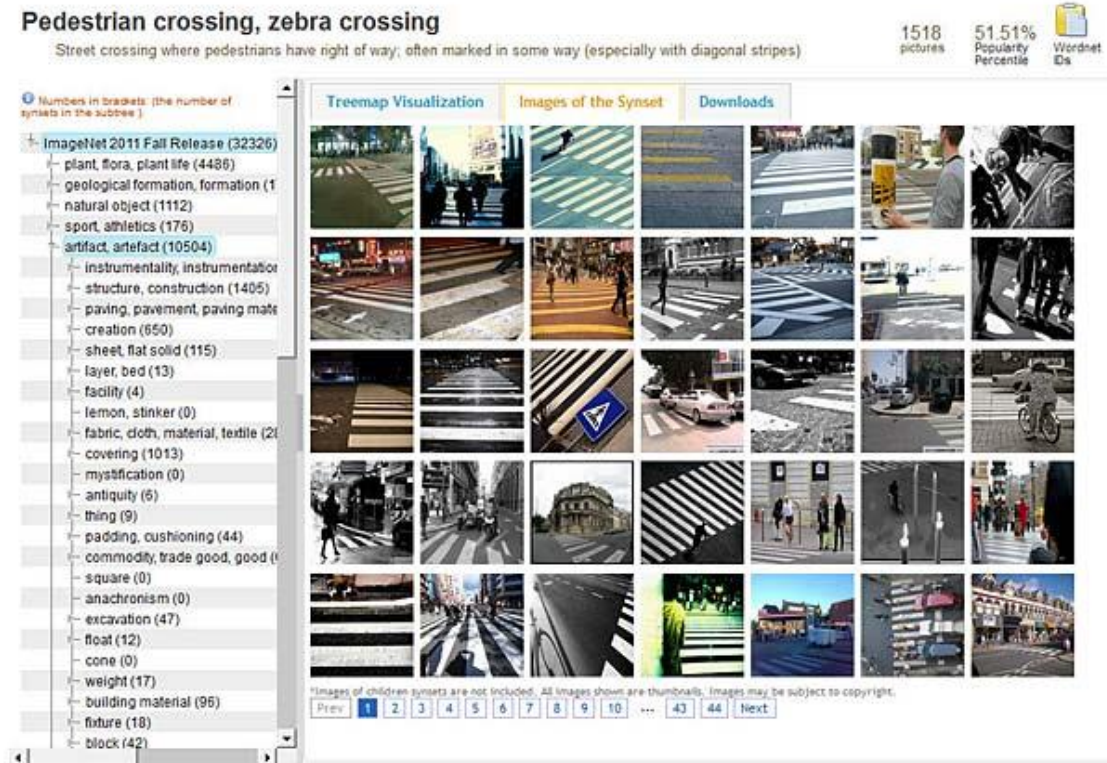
Pedestrian crossing, zebra crossing
Street crossing where pedestrians have right of way; often marked in some way (especially with diagonal stripes)

1518 pictures
51.51% Popularity Percentile
Wordnet IDs

Numbers in brackets: (the number of synsets in the subtree )

ImageNet 2011 Fall Release (32326)
plant, flora, plant life (4486)
geological formation, formation (1
natural object (1112)
sport, athletics (176)
artifact, artefact (10504)
instrumentality, instrumentatio
structure, construction (1405)
paving, pavement, paving mate
creation (650)
sheet, flat solid (115)
layer, bed (13)
facility (4)
lemon, stinker (0)
fabric, cloth, material, textile (2
covering (1013)
mystification (0)
antiquity (6)
thing (9)
padding, cushioning (44)
commodity, trade good, good (
square (0)
anachronism (0)
excavation (47)
float (12)
cone (0)
weight (17)
building material (96)
fixture (18)
block (42)

Treemap Visualization
Images of the Synset
Downloads

*Images of children synsets are not included. All images shown are thumbnails. Images may be subject to copyright.

Prev 1 2 3 4 5 6 7 8 9 10 ... 43 44 Next